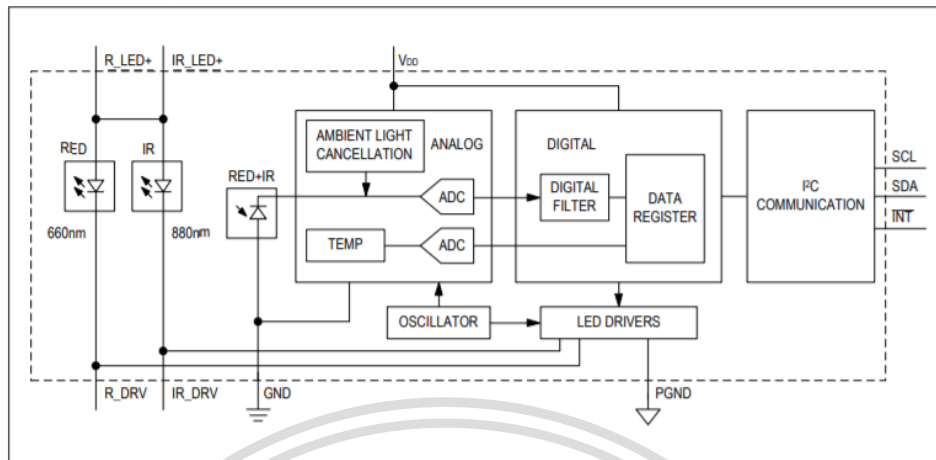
R_LED+
IR_LED+
$V_{DD}$
RED
IR
660nm
880nm
RED+IR
AMBIENT LIGHT CANCELLATION
ANALOG
ADC
TEMP
ADC
DIGITAL
DIGITAL FILTER
DATA REGISTER
I²C COMMUNICATION
SCL
SDA
$\overline{INT}$
OSCILLATOR
LED DRIVERS
R_DRV
IR_DRV
GND
PGND